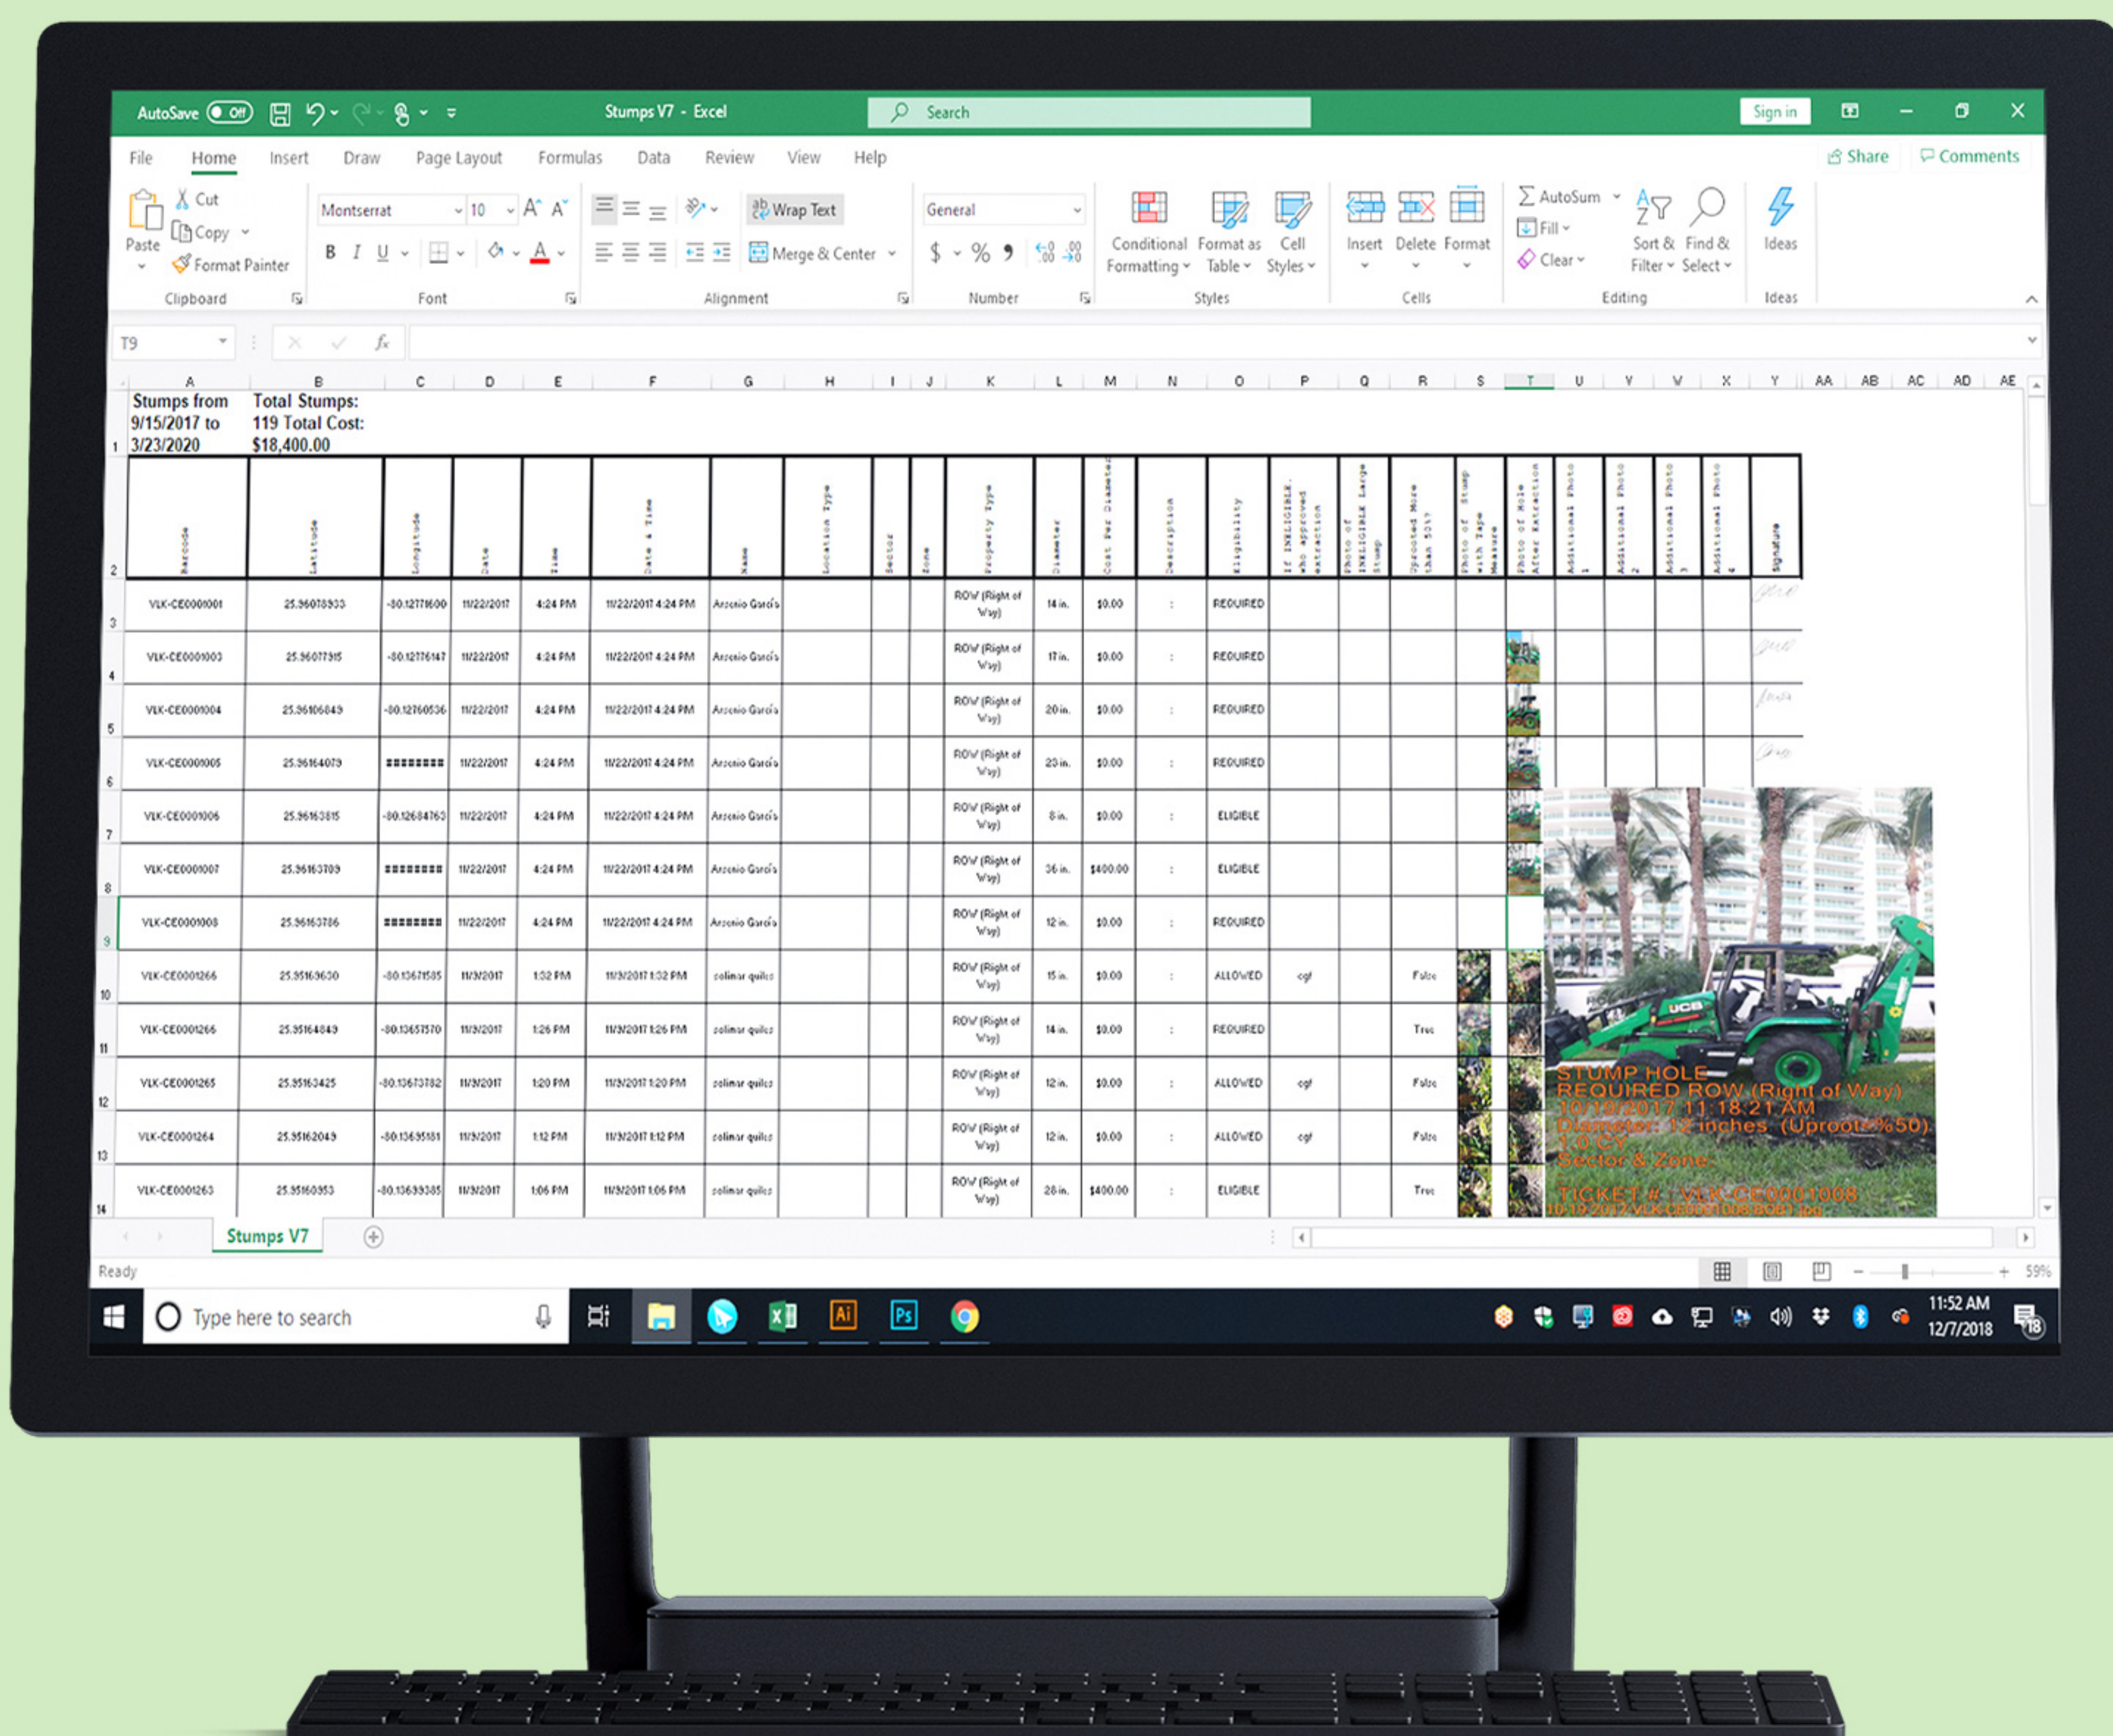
AutoSave Off Stumps V7 - Excel Search Sign in

File Home Insert Draw Page Layout Formulas Data Review View Help Share Comments

Paste Cut Copy Format Painter Clipboard
Montserrat 10 B I U Font
Wrap Text Merge & Center Alignment
General $ % Number
Conditional Formatting Format as Table Cell Styles Styles
Insert Delete Format Cells
AutoSum Fill Clear Sort & Filter Find & Select Editing
Ideas Ideas

T9 fx

| | A | B | C | D | E | F | G | H | I | J | K | L | M | N | O | P | Q | R | S | T | U | V | W | X | Y |
|---|---|---|---|---|---|---|---|---|---|---|---|---|---|---|---|---|---|---|---|---|---|---|---|---|---|
| 1 | Stumps from 9/15/2017 to 3/23/2020 | Total Stumps: 119 Total Cost: $18,400.00 | | | | | | | | | | | | | | | | | | | | | | | |
| 2 | Barcode | Latitude | Longitude | Date | Time | Date & Time | Name | Location Type | Sector | Zone | Property Type | Diameter | Cost Per Diameter | Description | Eligibility | If INELIGIBLE, who approved extraction | Photo of INELIGIBLE Large Stump | Uprooted More than 50%? | Photo of Stump with Tape Measure | Photo of Hole After Extraction | Additional Photo 1 | Additional Photo 2 | Additional Photo 3 | Additional Photo 4 | Signature |
| 3 | VLK-CE0001001 | 25.96078933 | -80.12771600 | 11/22/2017 | 4:24 PM | 11/22/2017 4:24 PM | Arsenio García | | | | ROW (Right of Way) | 14 in. | $0.00 | : | REQUIRED | | | | | | | | | | |
| 4 | VLK-CE0001003 | 25.96077915 | -80.12776147 | 11/22/2017 | 4:24 PM | 11/22/2017 4:24 PM | Arsenio García | | | | ROW (Right of Way) | 17 in. | $0.00 | : | REQUIRED | | | | | | | | | | |
| 5 | VLK-CE0001004 | 25.96106849 | -80.12760536 | 11/22/2017 | 4:24 PM | 11/22/2017 4:24 PM | Arsenio García | | | | ROW (Right of Way) | 20 in. | $0.00 | : | REQUIRED | | | | | | | | | | |
| 6 | VLK-CE0001005 | 25.96164079 | ######## | 11/22/2017 | 4:24 PM | 11/22/2017 4:24 PM | Arsenio García | | | | ROW (Right of Way) | 23 in. | $0.00 | : | REQUIRED | | | | | | | | | | |
| 7 | VLK-CE0001006 | 25.96163815 | -80.12684763 | 11/22/2017 | 4:24 PM | 11/22/2017 4:24 PM | Arsenio García | | | | ROW (Right of Way) | 8 in. | $0.00 | : | ELIGIBLE | | | | | | | | | | |
| 8 | VLK-CE0001007 | 25.96163709 | ######## | 11/22/2017 | 4:24 PM | 11/22/2017 4:24 PM | Arsenio García | | | | ROW (Right of Way) | 36 in. | $400.00 | : | ELIGIBLE | | | | | | | | | | |
| 9 | VLK-CE0001008 | 25.96163786 | ######## | 11/22/2017 | 4:24 PM | 11/22/2017 4:24 PM | Arsenio García | | | | ROW (Right of Way) | 12 in. | $0.00 | : | REQUIRED | | | | | | | | | | |
| 10 | VLK-CE0001266 | 25.95169630 | -80.13671585 | 11/3/2017 | 1:32 PM | 11/3/2017 1:32 PM | solimar quiles | | | | ROW (Right of Way) | 15 in. | $0.00 | : | ALLOWED | cgf | | False | | | | | | | |
| 11 | VLK-CE0001266 | 25.95164849 | -80.13657570 | 11/3/2017 | 1:26 PM | 11/3/2017 1:26 PM | solimar quiles | | | | ROW (Right of Way) | 14 in. | $0.00 | : | REQUIRED | | | True | | | | | | | |
| 12 | VLK-CE0001265 | 25.95163425 | -80.13673782 | 11/3/2017 | 1:20 PM | 11/3/2017 1:20 PM | solimar quiles | | | | ROW (Right of Way) | 12 in. | $0.00 | : | ALLOWED | cgf | | False | | | | | | | |
| 13 | VLK-CE0001264 | 25.95162049 | -80.13695181 | 11/3/2017 | 1:12 PM | 11/3/2017 1:12 PM | solimar quiles | | | | ROW (Right of Way) | 12 in. | $0.00 | : | ALLOWED | cgf | | False | | | | | | | |
| 14 | VLK-CE0001263 | 25.95160953 | -80.13699385 | 11/3/2017 | 1:06 PM | 11/3/2017 1:06 PM | solimar quiles | | | | ROW (Right of Way) | 28 in. | $400.00 | : | ELIGIBLE | | | True | | | | | | | |

JCB
STUMP HOLE
REQUIRED ROW (Right of Way)
10/19/2017 11:18:21 AM
Diameter: 12 inches (Uproot>%50)
1.0 CY
Sector & Zone
TICKET # : VLK-CE0001008
10-19-2017-VLK-CE0001008-8081.jpg

Stumps V7

Ready 59%

Type here to search

11:52 AM
12/7/2018
18